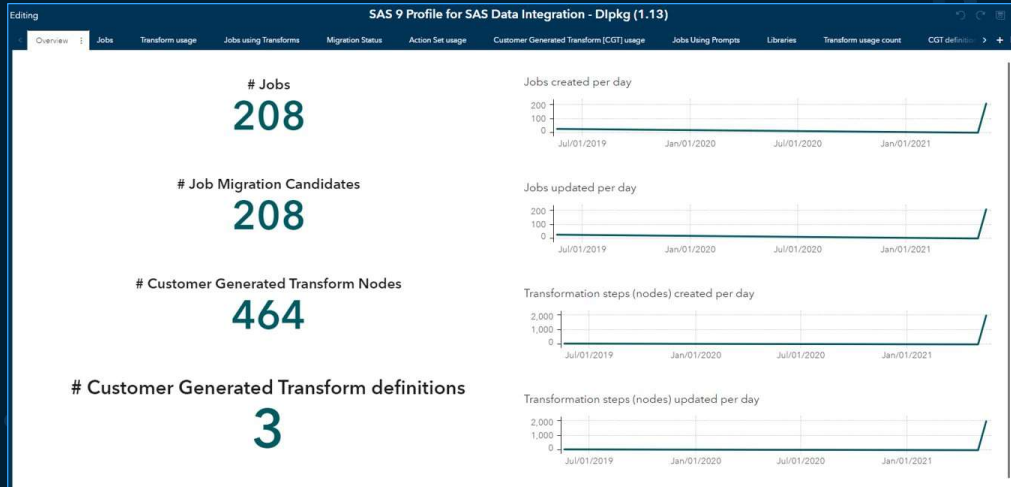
Editing

SAS 9 Profile for SAS Data Integration - DIpkg (1.13)

Overview | Jobs | Transform usage | Jobs using Transforms | Migration Status | Action Set usage | Customer Generated Transform [CGT] usage | Jobs Using Prompts | Libraries | Transform usage count | CGT definiti

# Jobs
208

# Job Migration Candidates
208

# Customer Generated Transform Nodes
464

# Customer Generated Transform definitions
3

Jobs created per day
200
100
0
Jul/01/2019 Jan/01/2020 Jul/01/2020 Jan/01/2021

Jobs updated per day
200
100
0
Jul/01/2019 Jan/01/2020 Jul/01/2020 Jan/01/2021

Transformation steps (nodes) created per day
2,000
1,000
0
Jul/01/2019 Jan/01/2020 Jul/01/2020 Jan/01/2021

Transformation steps (nodes) updated per day
2,000
1,000
0
Jul/01/2019 Jan/01/2020 Jul/01/2020 Jan/01/2021